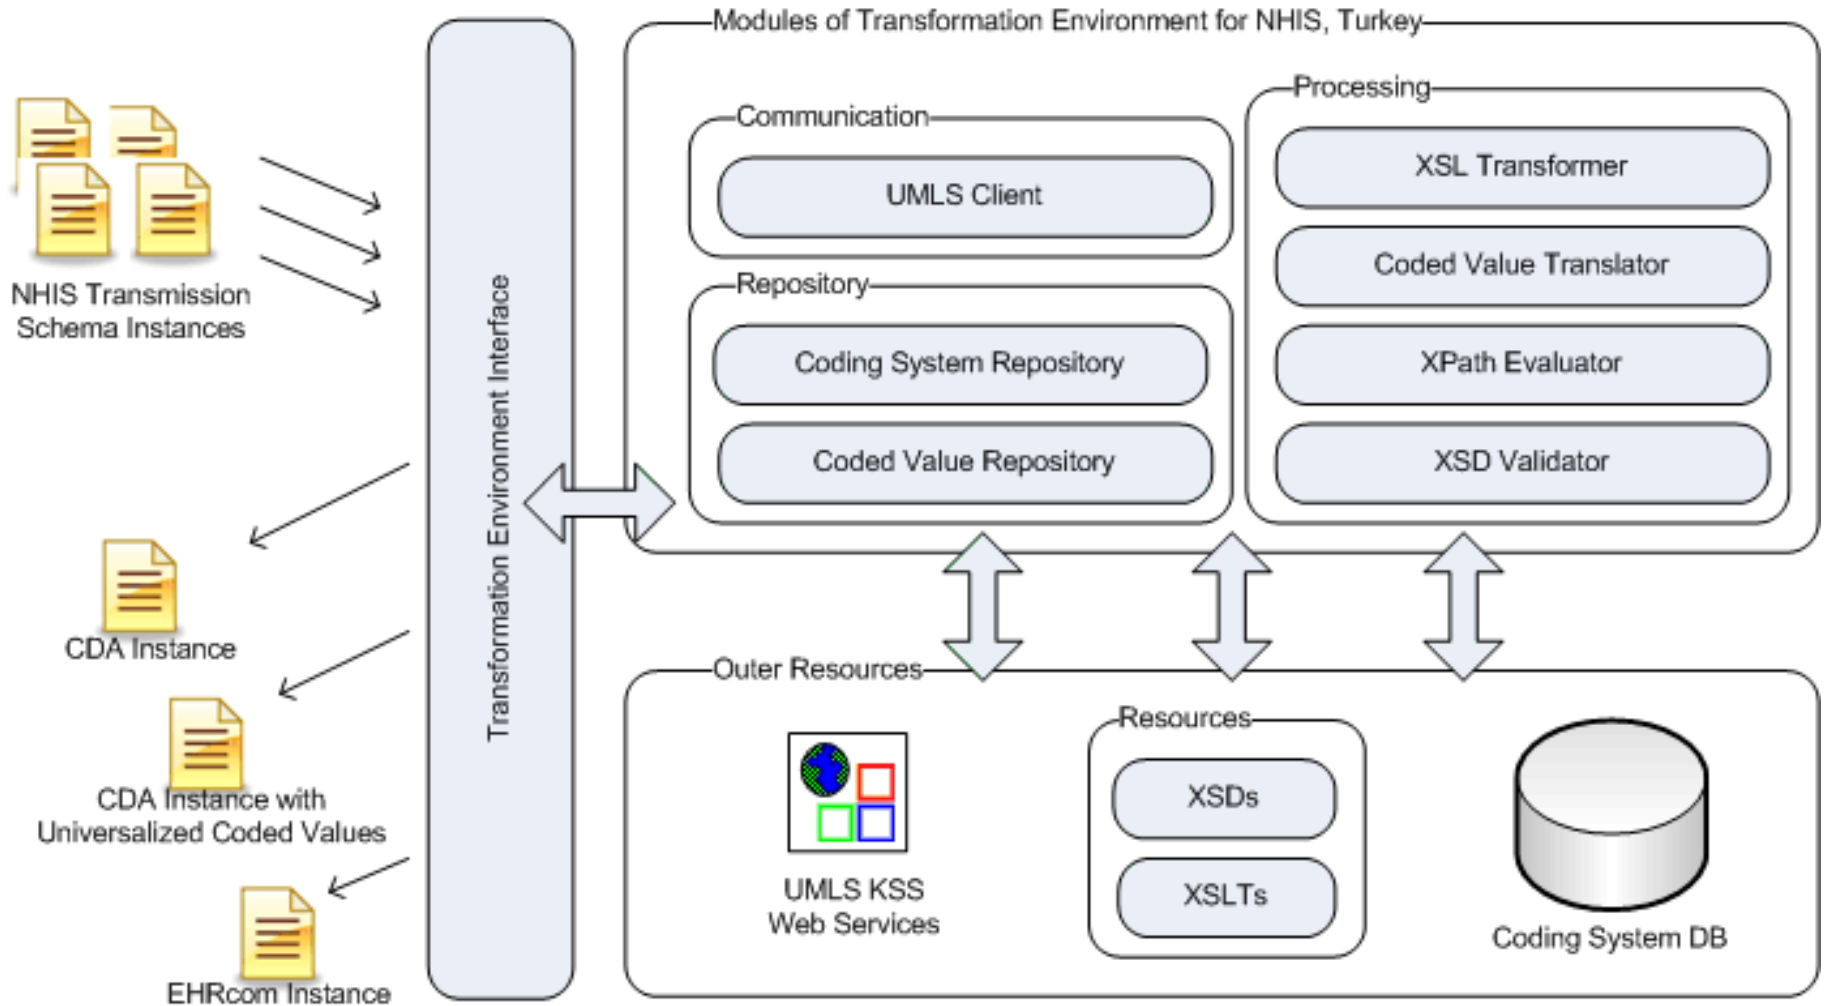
NHIS Transmission Schema Instances

CDA Instance

CDA Instance with Universalized Coded Values

EHRcom Instance

Transformation Environment Interface

Modules of Transformation Environment for NHIS, Turkey

Communication

UMLS Client

Repository

Coding System Repository

Coded Value Repository

Processing

XSL Transformer

Coded Value Translator

XPath Evaluator

XSD Validator

Outer Resources

UMLS KSS Web Services

Resources

XSDs

XSLTs

Coding System DB